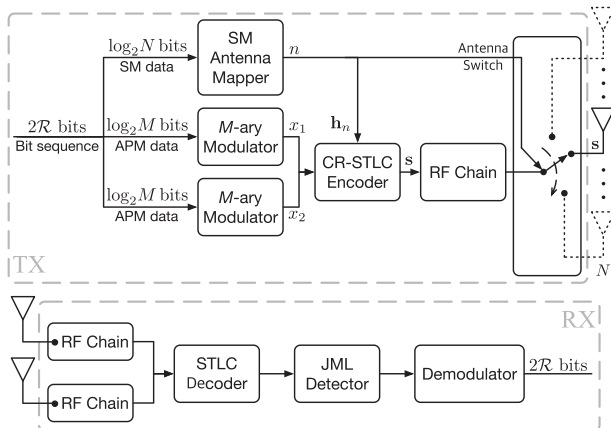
$\log_2 N$ bits
SM data
SM Antenna Mapper
$n$
Antenna Switch
$2\mathcal{R}$ bits
Bit sequence
$\log_2 M$ bits
APM data
$M$-ary Modulator
$x_1$
$\mathbf{h}_n$
CR-STLC Encoder
$\mathbf{s}$
RF Chain
$\mathbf{s}$
$\log_2 M$ bits
APM data
$M$-ary Modulator
$x_2$
TX
$N$
RX
RF Chain
RF Chain
STLC Decoder
JML Detector
Demodulator
$2\mathcal{R}$ bits